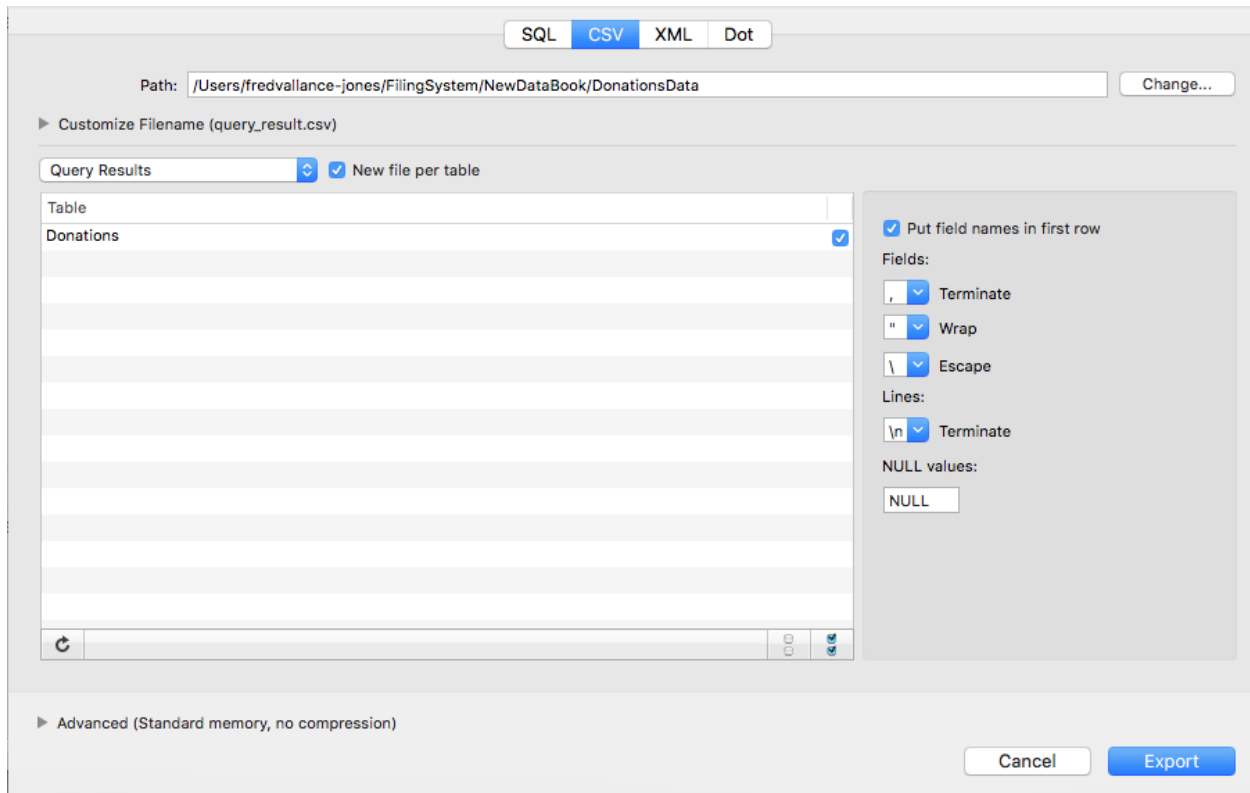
SQL CSV XML Dot

Path: /Users/fredvallance-jones/FilingSystem/NewDataBook/DonationsData

Change...

Customize Filename (query_result.csv)

Query Results

New file per table

| Table |
|---|
| Donations |

Put field names in first row

Fields:

, Terminate

" Wrap

\ Escape

Lines:

\n Terminate

NULL values:

NULL

Advanced (Standard memory, no compression)

Cancel

Export